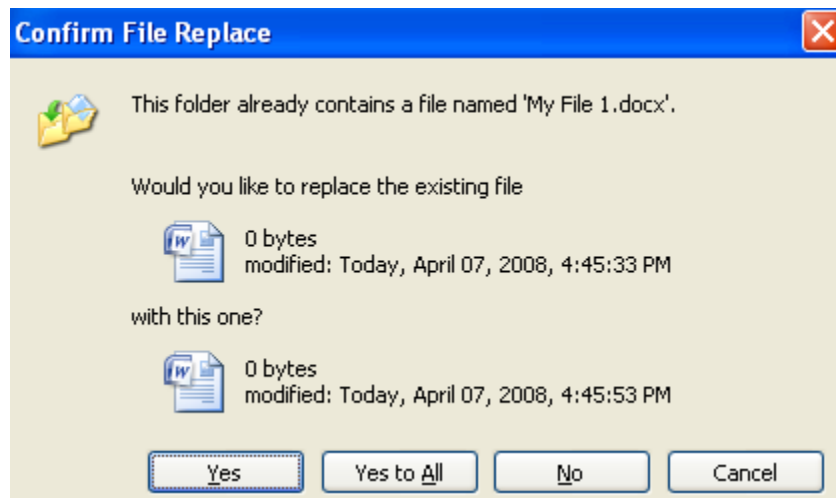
Confirm File Replace

This folder already contains a file named 'My File 1.docx'.

Would you like to replace the existing file

0 bytes
modified: Today, April 07, 2008, 4:45:33 PM

with this one?

0 bytes
modified: Today, April 07, 2008, 4:45:53 PM

Yes | Yes to All | No | Cancel